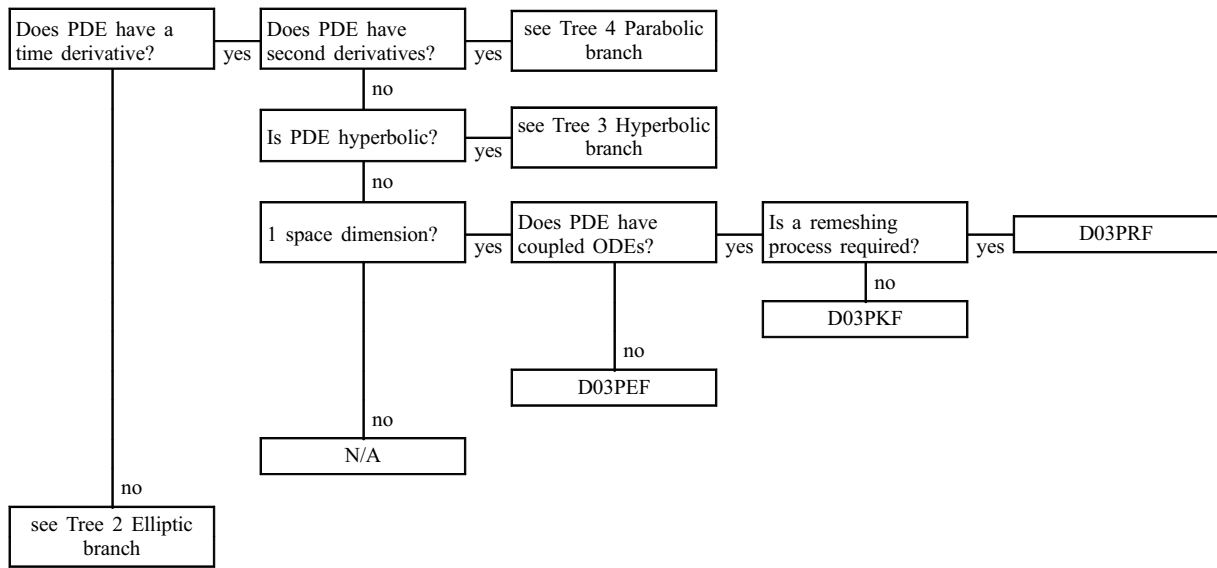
Does PDE have a time derivative?

yes

Does PDE have second derivatives?

yes

see Tree 4 Parabolic branch

no

Is PDE hyperbolic?

yes

see Tree 3 Hyperbolic branch

no

1 space dimension?

yes

Does PDE have coupled ODEs?

yes

Is a remeshing process required?

yes

D03PRF

no

D03PKF

no

D03PEF

no

N/A

no

see Tree 2 Elliptic branch